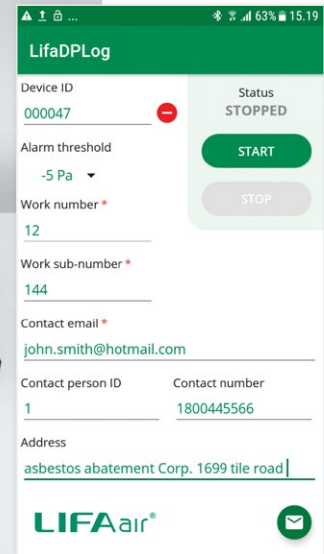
63% 15.19

LifaDPLog

Device ID
000047

Status
STOPPED

START

STOP

Alarm threshold
-5 Pa

Work number *
12

Work sub-number *
144

Contact email *
john.smith@hotmail.com

Contact person ID
1

Contact number
1800445566

Address
asbestos abatement Corp. 1699 tile road

LIFAair®